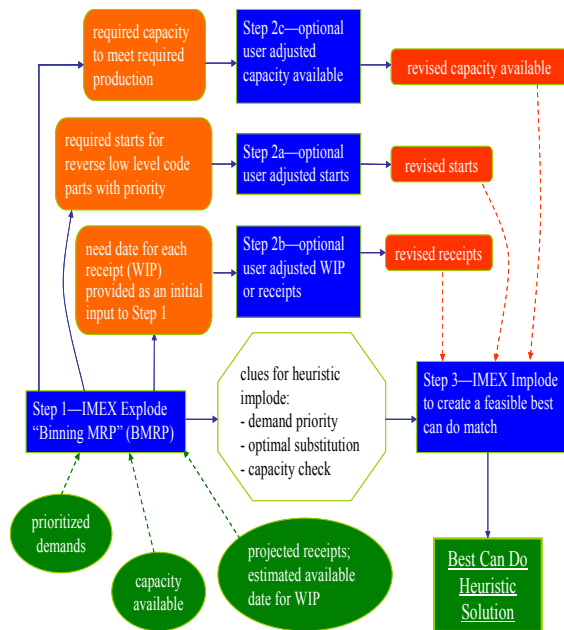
required capacity to meet required production

Step 2c—optional user adjusted capacity available

revised capacity available

required starts for reverse low level code parts with priority

Step 2a—optional user adjusted starts

revised starts

need date for each receipt (WIP) provided as an initial input to Step 1

Step 2b—optional user adjusted WIP or receipts

revised receipts

clues for heuristic implode:
- demand priority
- optimal substitution
- capacity check

Step 1—IMEX Explode "Binning MRP" (BMRP)

Step 3—IMEX Implode to create a feasible best can do match

prioritized demands

capacity available

projected receipts; estimated available date for WIP

Best Can Do Heuristic Solution